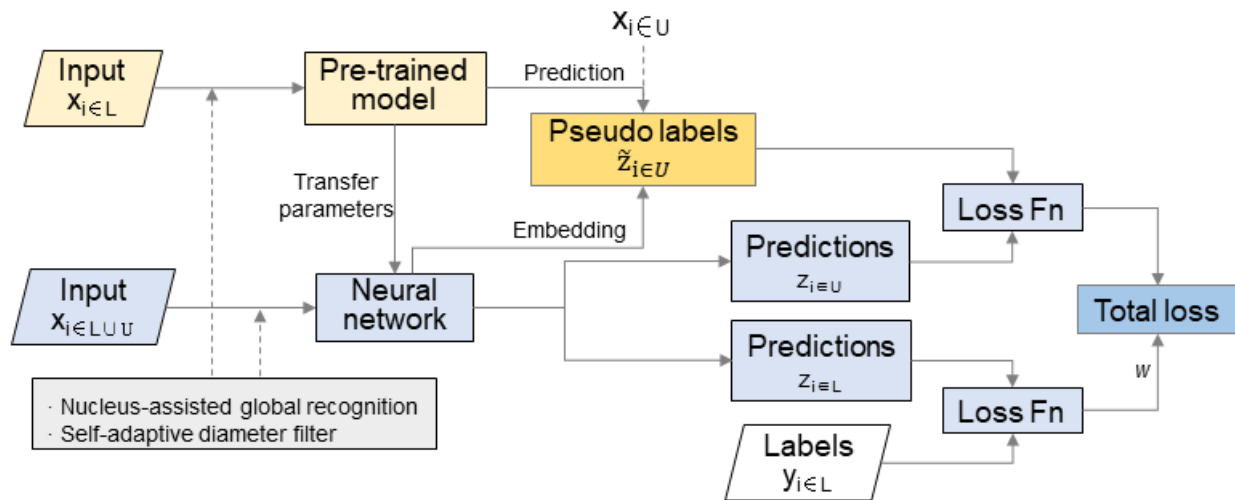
$x_{i \in U}$

Input $x_{i \in L}$

Pre-trained model

Prediction

Pseudo labels $\tilde{z}_{i \in U}$

Transfer parameters

Embedding

Loss Fn

Predictions $z_{i \in U}$

Input $x_{i \in L \cup U}$

Neural network

Total loss

Predictions $z_{i \in L}$

$w$

· Nucleus-assisted global recognition
· Self-adaptive diameter filter

Loss Fn

Labels $y_{i \in L}$